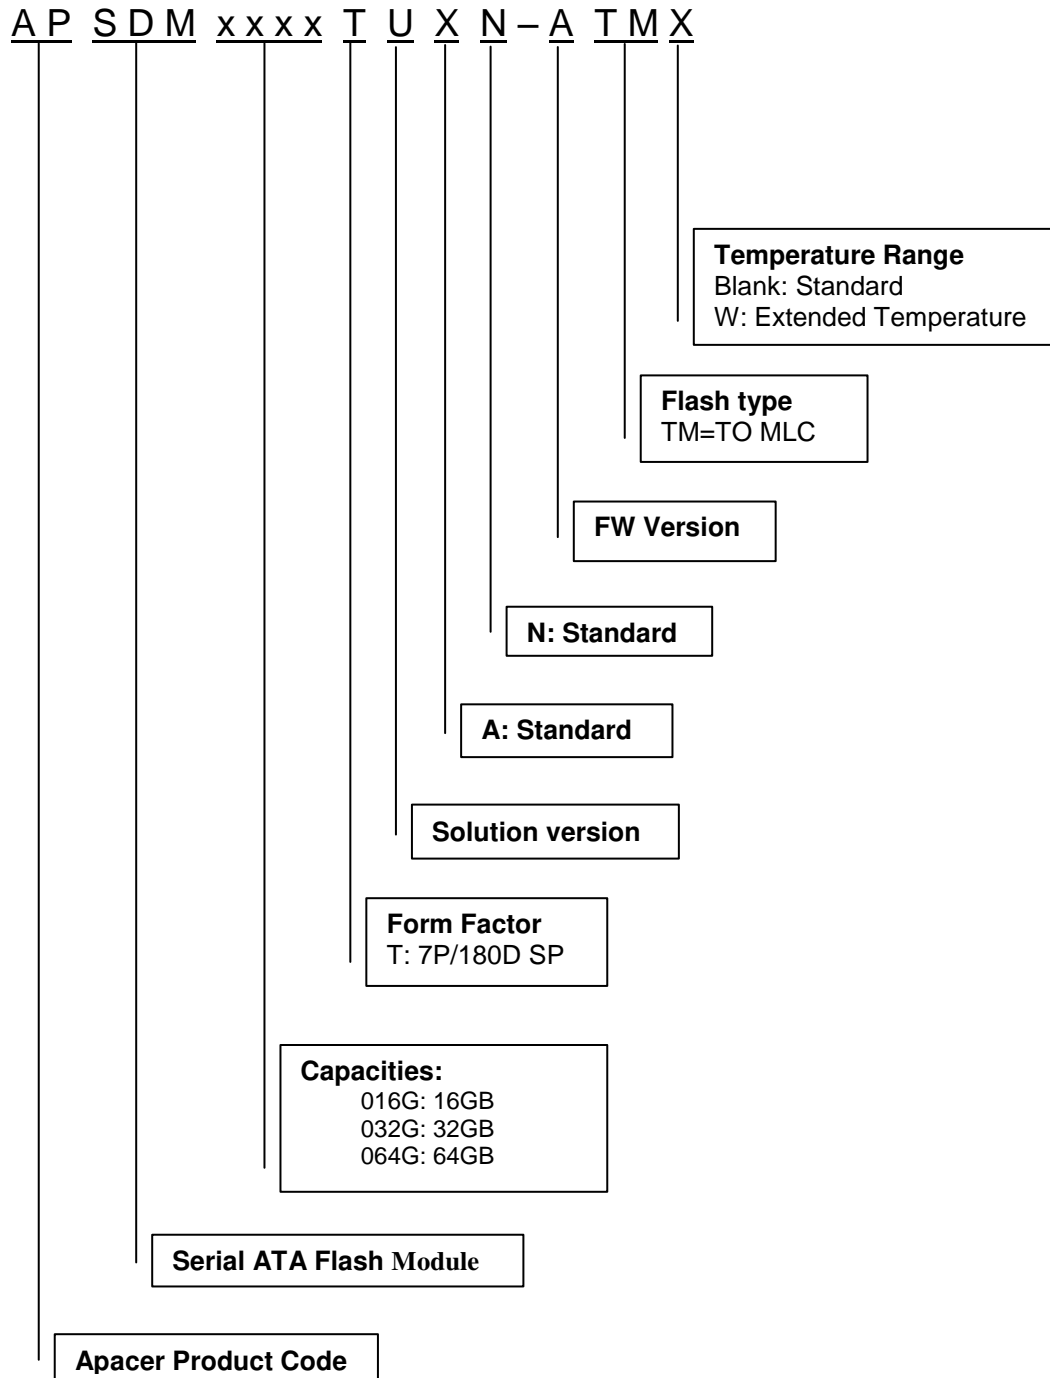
A P S D M x x x x T U X N – A T M X

Temperature Range
Blank: Standard
W: Extended Temperature

Flash type
TM=TO MLC

FW Version

N: Standard

A: Standard

Solution version

Form Factor
T: 7P/180D SP

Capacities:
016G: 16GB
032G: 32GB
064G: 64GB

Serial ATA Flash Module

Apacer Product Code